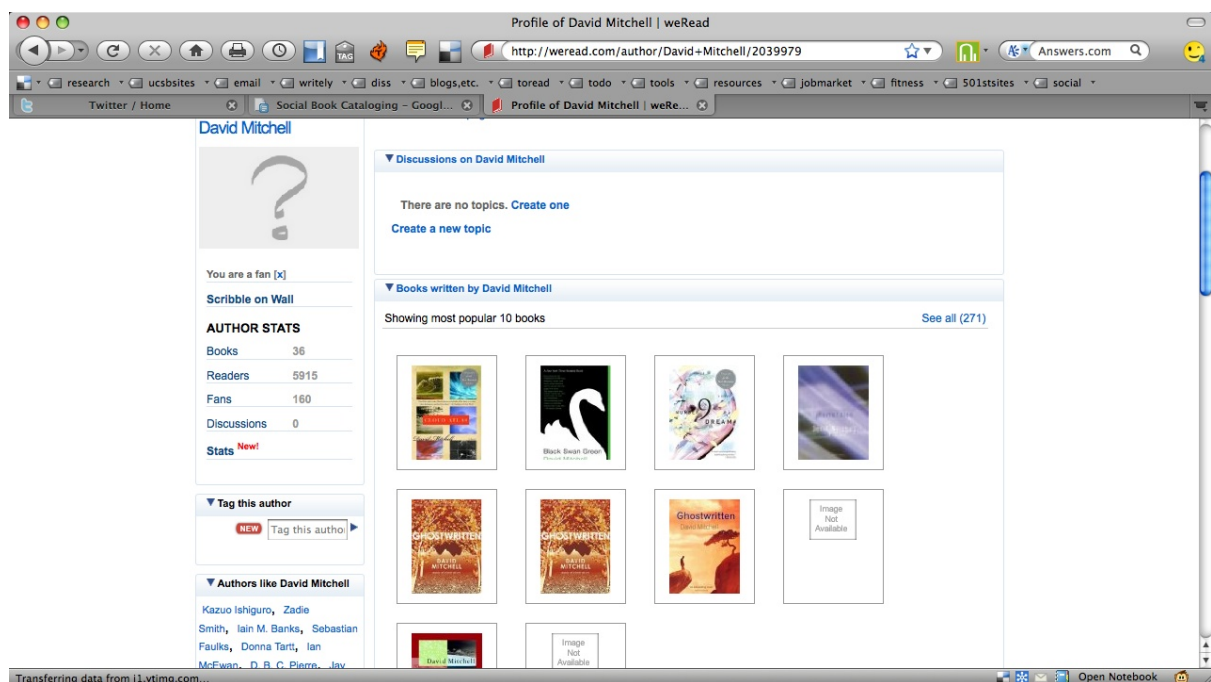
Profile of David Mitchell | weRead

http://weread.com/author/David+Mitchell/2039979

Answers.com

research ucsbsites email writely diss blogs,etc. toread todo tools resources jobmarket fitness 501stsites social

Twitter / Home

Social Book Cataloging - Googl...

Profile of David Mitchell | weRe...

David Mitchell

You are a fan [x]

Scribble on Wall

AUTHOR STATS

| | |
|---|---|
| Books | 36 |
| Readers | 5915 |
| Fans | 160 |
| Discussions | 0 |

Stats New!

▼Tag this author

NEW Tag this autho

▼Authors like David Mitchell

Kazuo Ishiguro, Zadie Smith, Iain M. Banks, Sebastian Faulks, Donna Tartt, Ian McEwan, D. B. C. Pierre, Jay

▼Discussions on David Mitchell

There are no topics. Create one

Create a new topic

▼Books written by David Mitchell

Showing most popular 10 books

See all (271)

Black Swan Green

Ghostwritten
David Mitchell

Image Not Available

Image Not Available

David Mitchell

Transferring data from i1.ytimg.com...

Open Notebook